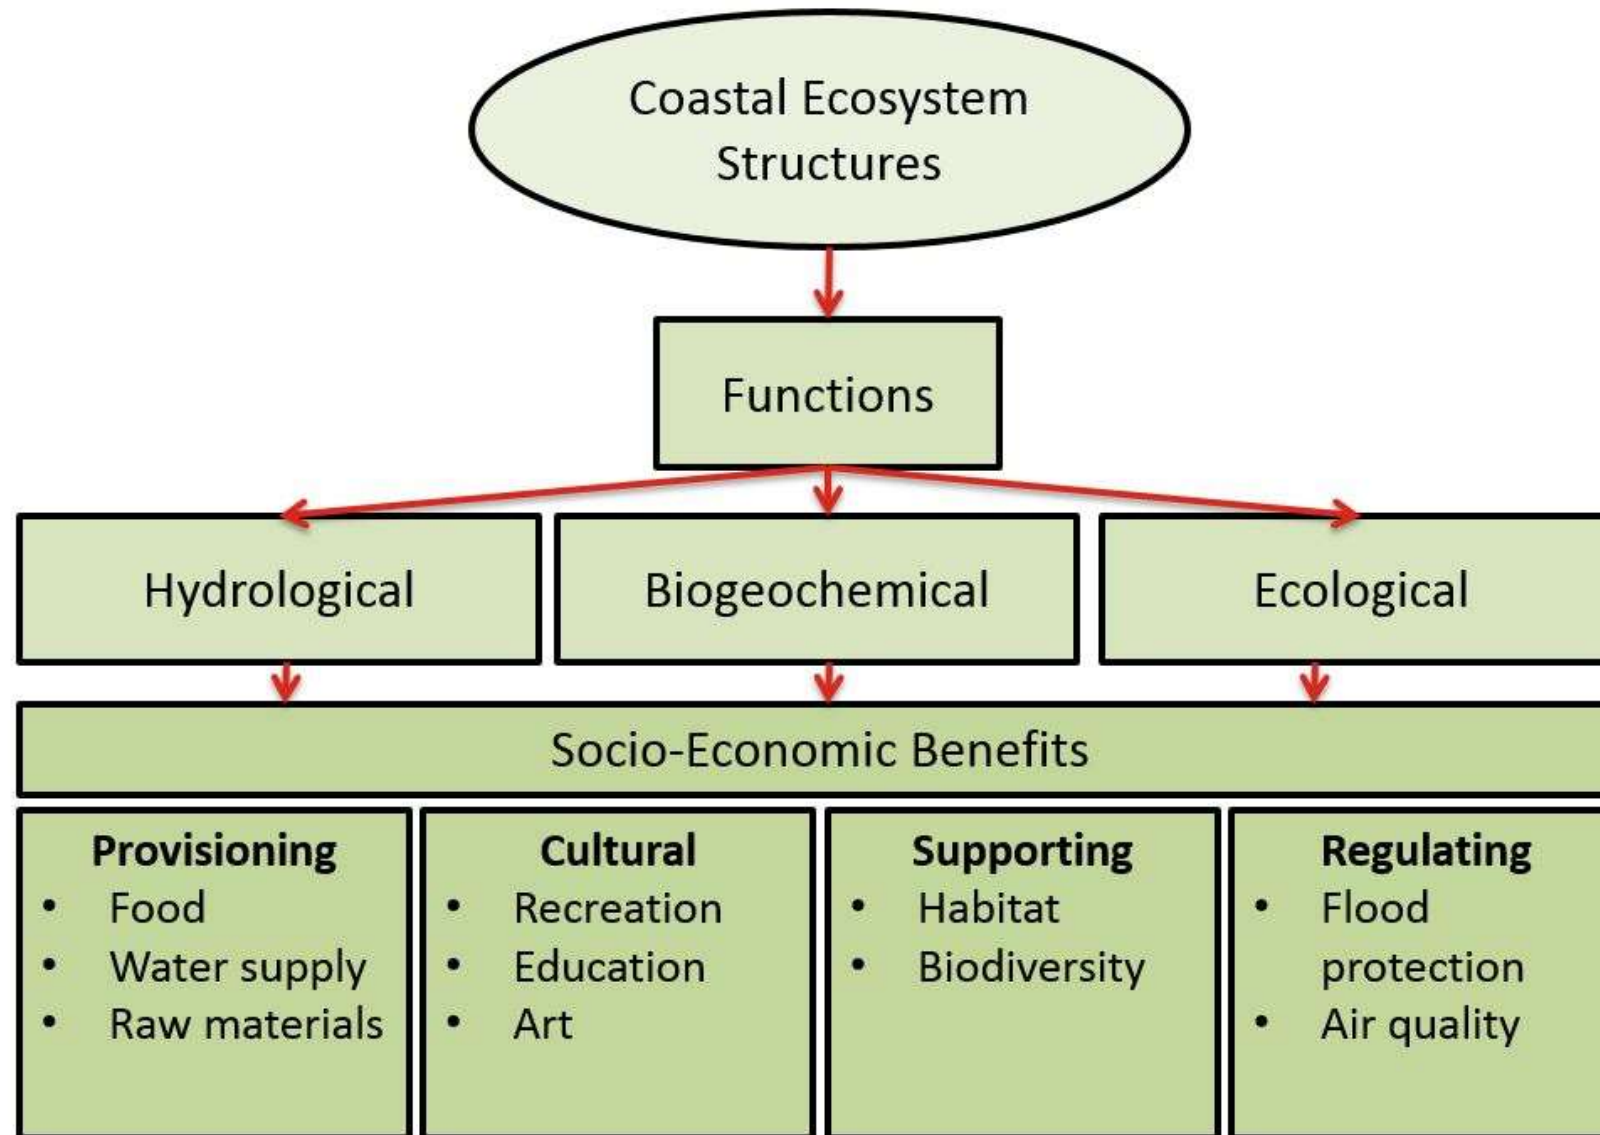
Coastal Ecosystem Structures

Functions

Hydrological

Biogeochemical

Ecological

Socio-Economic Benefits

**Provisioning**
- Food
- Water supply
- Raw materials

**Cultural**
- Recreation
- Education
- Art

**Supporting**
- Habitat
- Biodiversity

**Regulating**
- Flood protection
- Air quality